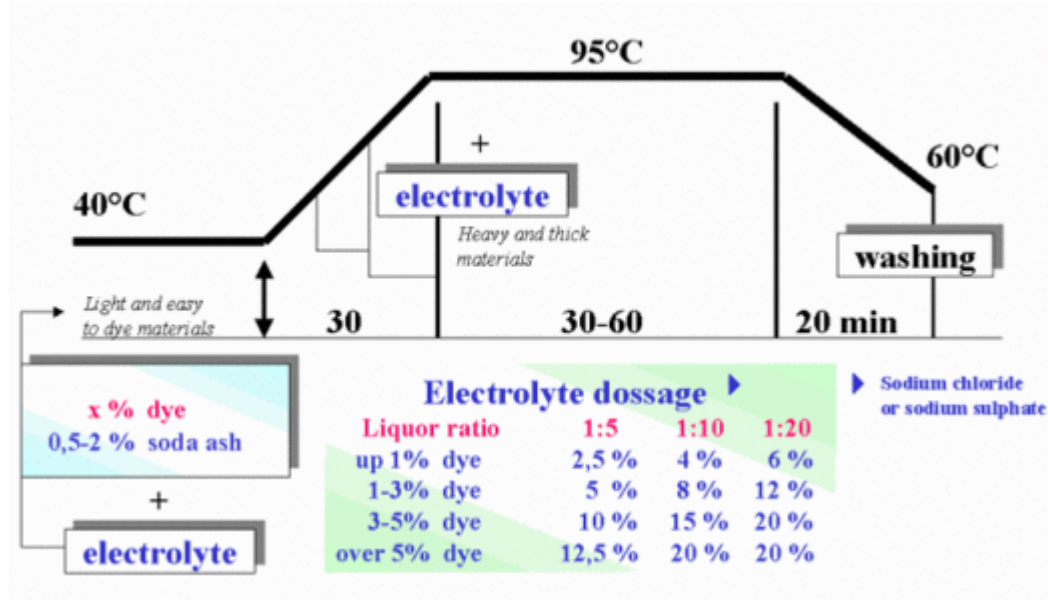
95°C

+

electrolyte

Heavy and thick materials

60°C

40°C

washing

Light and easy to dye materials

30

30-60

20 min

x % dye
0,5-2 % soda ash

+

electrolyte

Electrolyte dossage

Sodium chloride or sodium sulphate

| Liquor ratio | 1:5 | 1:10 | 1:20 |
|---|---|---|---|
| up 1% dye | 2,5 % | 4 % | 6 % |
| 1-3% dye | 5 % | 8 % | 12 % |
| 3-5% dye | 10 % | 15 % | 20 % |
| over 5% dye | 12,5 % | 20 % | 20 % |